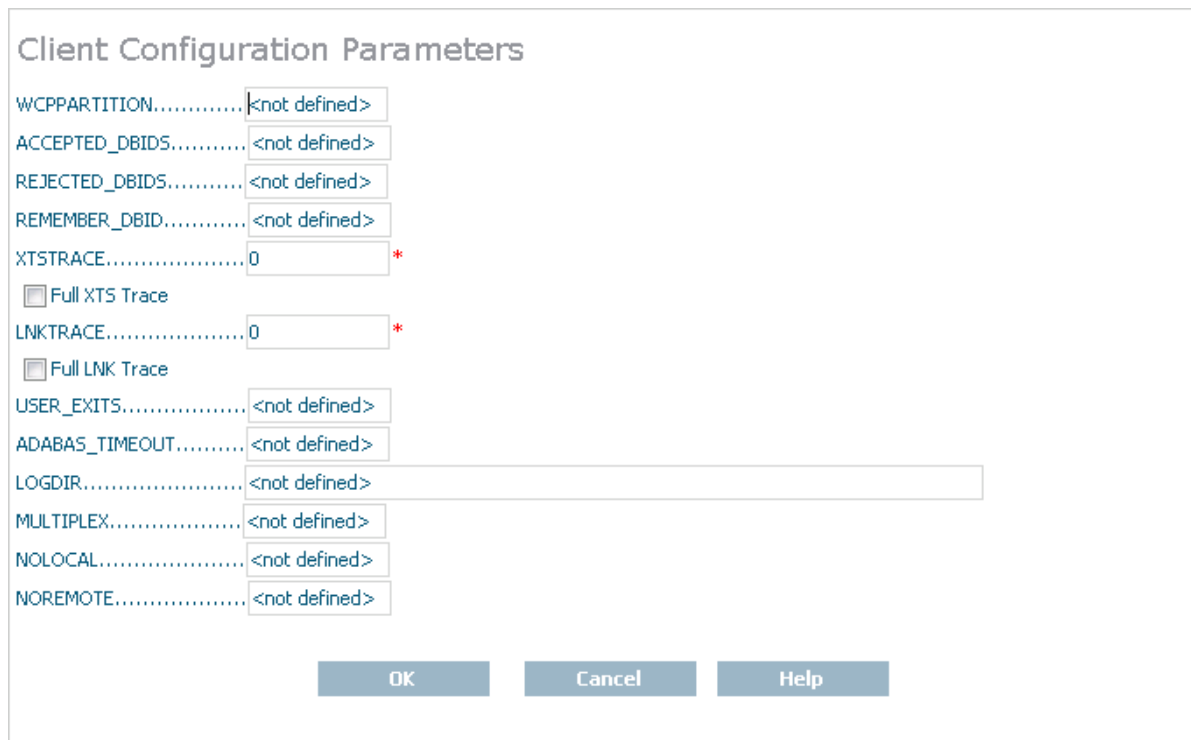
Client Configuration Parameters

WCPPARTITION............ <not defined>

ACCEPTED_DBIDS........... <not defined>

REJECTED_DBIDS........... <not defined>

REMEMBER_DBID............ <not defined>

XTSTRACE.................... 0 *

Full XTS Trace

LNKTRACE.................... 0 *

Full LNK Trace

USER_EXITS.................. <not defined>

ADABAS_TIMEOUT.......... <not defined>

LOGDIR........................ <not defined>

MULTIPLEX................... <not defined>

NOLOCAL...................... <not defined>

NOREMOTE.................... <not defined>

OK Cancel Help